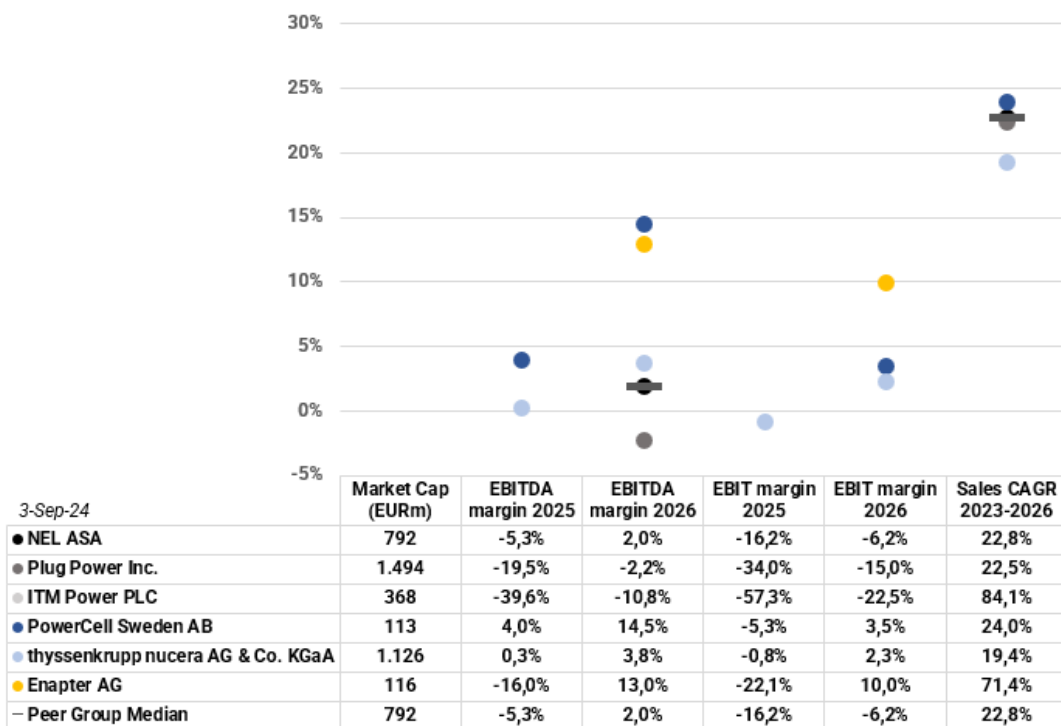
30%
25%
20%
15%
10%
5%
0%
-5%

| 3-Sep-24 | Market Cap (EURm) | EBITDA margin 2025 | EBITDA margin 2026 | EBIT margin 2025 | EBIT margin 2026 | Sales CAGR 2023-2026 |
|---|---|---|---|---|---|---|
| ● NEL ASA | 792 | -5,3% | 2,0% | -16,2% | -6,2% | 22,8% |
| ● Plug Power Inc. | 1.494 | -19,5% | -2,2% | -34,0% | -15,0% | 22,5% |
| ● ITM Power PLC | 368 | -39,6% | -10,8% | -57,3% | -22,5% | 84,1% |
| ● PowerCell Sweden AB | 113 | 4,0% | 14,5% | -5,3% | 3,5% | 24,0% |
| ● thyssenkrupp nucera AG & Co. KGaA | 1.126 | 0,3% | 3,8% | -0,8% | 2,3% | 19,4% |
| ● Enapter AG | 116 | -16,0% | 13,0% | -22,1% | 10,0% | 71,4% |
| – Peer Group Median | 792 | -5,3% | 2,0% | -16,2% | -6,2% | 22,8% |